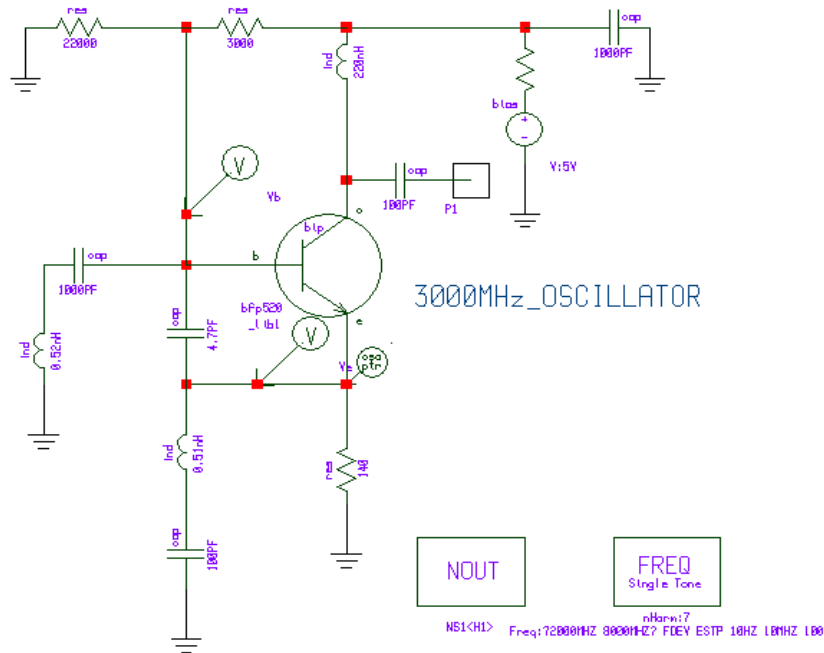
res
22000

res
3000

cap
1000PF

ind
220nH

bias

V:5V

V

Vb

cap
100PF

P1

blp

c

b

cap
1000PF

3000MHz_OSCILLATOR

bfp520
_lbl

e

cap
4.7PF

V

ind
0.52nH

Ve

osc
ptr

ind
0.51nH

res
140

cap
100PF

NOUT

FREQ
Single Tone

nHarm:7

NS1<H1>

Freq:72000MHZ 8000MHZ? FDEV ESTP 10HZ 10MHZ 100